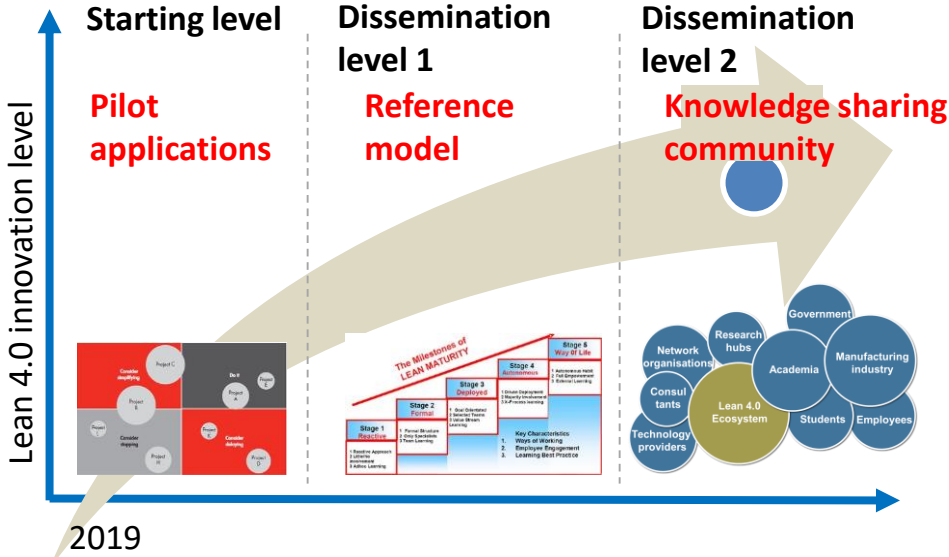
Lean 4.0 innovation level

Starting level

Pilot applications

Dissemination level 1

Reference model

Dissemination level 2

Knowledge sharing community

Project C

Consider simplifying

Do it

Project E

Project B

Project A

Project

Consider stopping

Project F

Consider delaying

Project H

Project D

The Milestones of LEAN MATURITY

Stage 1 Reactive

1 Reactive Approach
2 Little/no Involvement
3 Adhoc Learning

Stage 2 Formal

1 Formal Structure
2 Only Specialists
3 Team Learning

Stage 3 Deployed

1 Goal Orientated
2 Selected Teams
3 Value Stream Learning

Stage 4 Autonomous

1 Vision Deployment
2 Majority Involvement
3 In-Process Learning

Stage 5 Way of Life

1 Autonomous Habit
2 Full Empowerment
3 External Learning

Key Characteristics
1. Ways of Working
2. Employee Engagement
3. Learning Best Practice

Network organisations

Research hubs

Government

Academia

Manufacturing industry

Consultants

Lean 4.0 Ecosystem

Students

Employees

Technology providers

2019